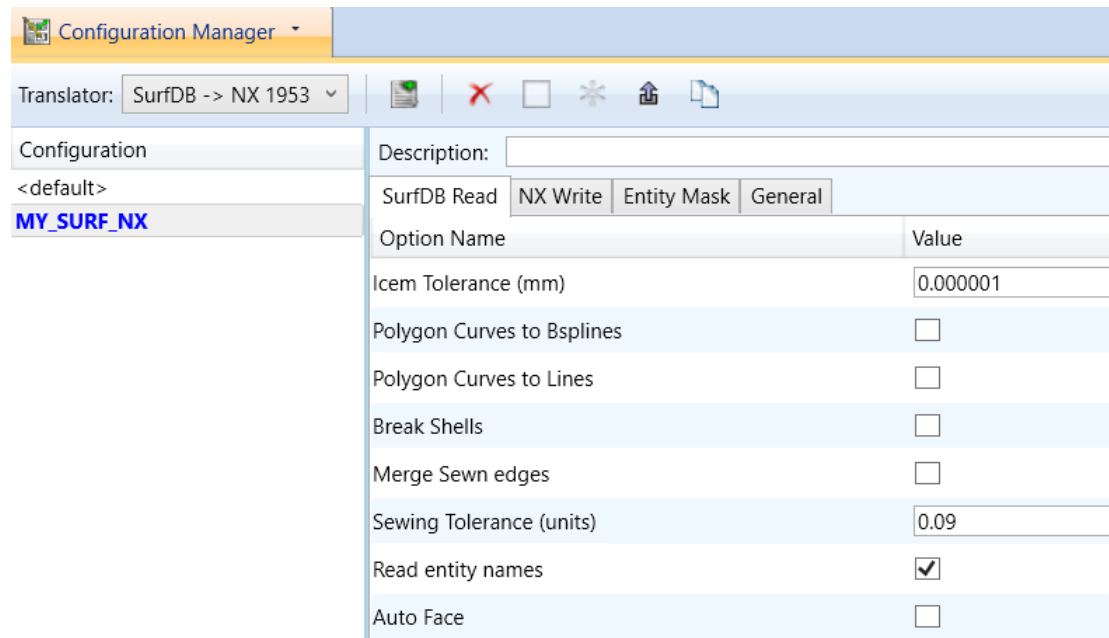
Configuration Manager

Translator: SurfDB -> NX 1953

Configuration
<default>
MY_SURF_NX

Description:

SurfDB Read | NX Write | Entity Mask | General

| Option Name | Value |
|---|---|
| Icem Tolerance (mm) | 0.000001 |
| Polygon Curves to Bsplines | ☐ |
| Polygon Curves to Lines | ☐ |
| Break Shells | ☐ |
| Merge Sewn edges | ☐ |
| Sewing Tolerance (units) | 0.09 |
| Read entity names | ☑ |
| Auto Face | ☐ |